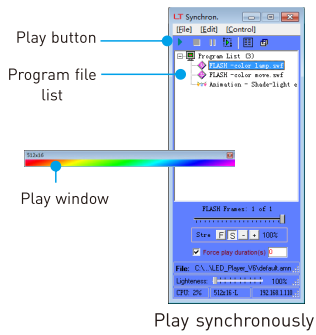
Play button

Program file list

Play window

LT Synchron.

[File] [Edit] [Control]

Program List (3)

FLASH -color lamp.swf

FLASH -color move.swf

Animation - Shade-light e

512x16

FLASH Frames: 1 of 1

Stre F S - + 100%

Force play duration(s) 0

File: C:\...\LED_Player_V6\default.amm

Lightness: 100%

CPU: 2% 512x16-L 192.168.1.110

Play synchronously